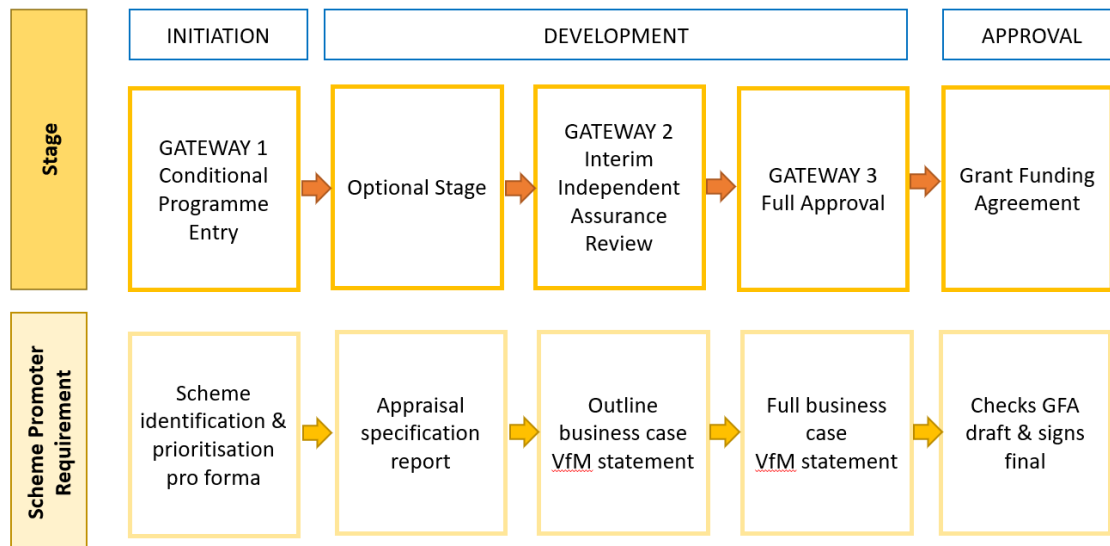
INITIATION

DEVELOPMENT

APPROVAL

Stage

GATEWAY 1 Conditional Programme Entry

Optional Stage

GATEWAY 2 Interim Independent Assurance Review

GATEWAY 3 Full Approval

Grant Funding Agreement

Scheme Promoter Requirement

Scheme identification & prioritisation pro forma

Appraisal specification report

Outline business case VfM statement

Full business case VfM statement

Checks GFA draft & signs final